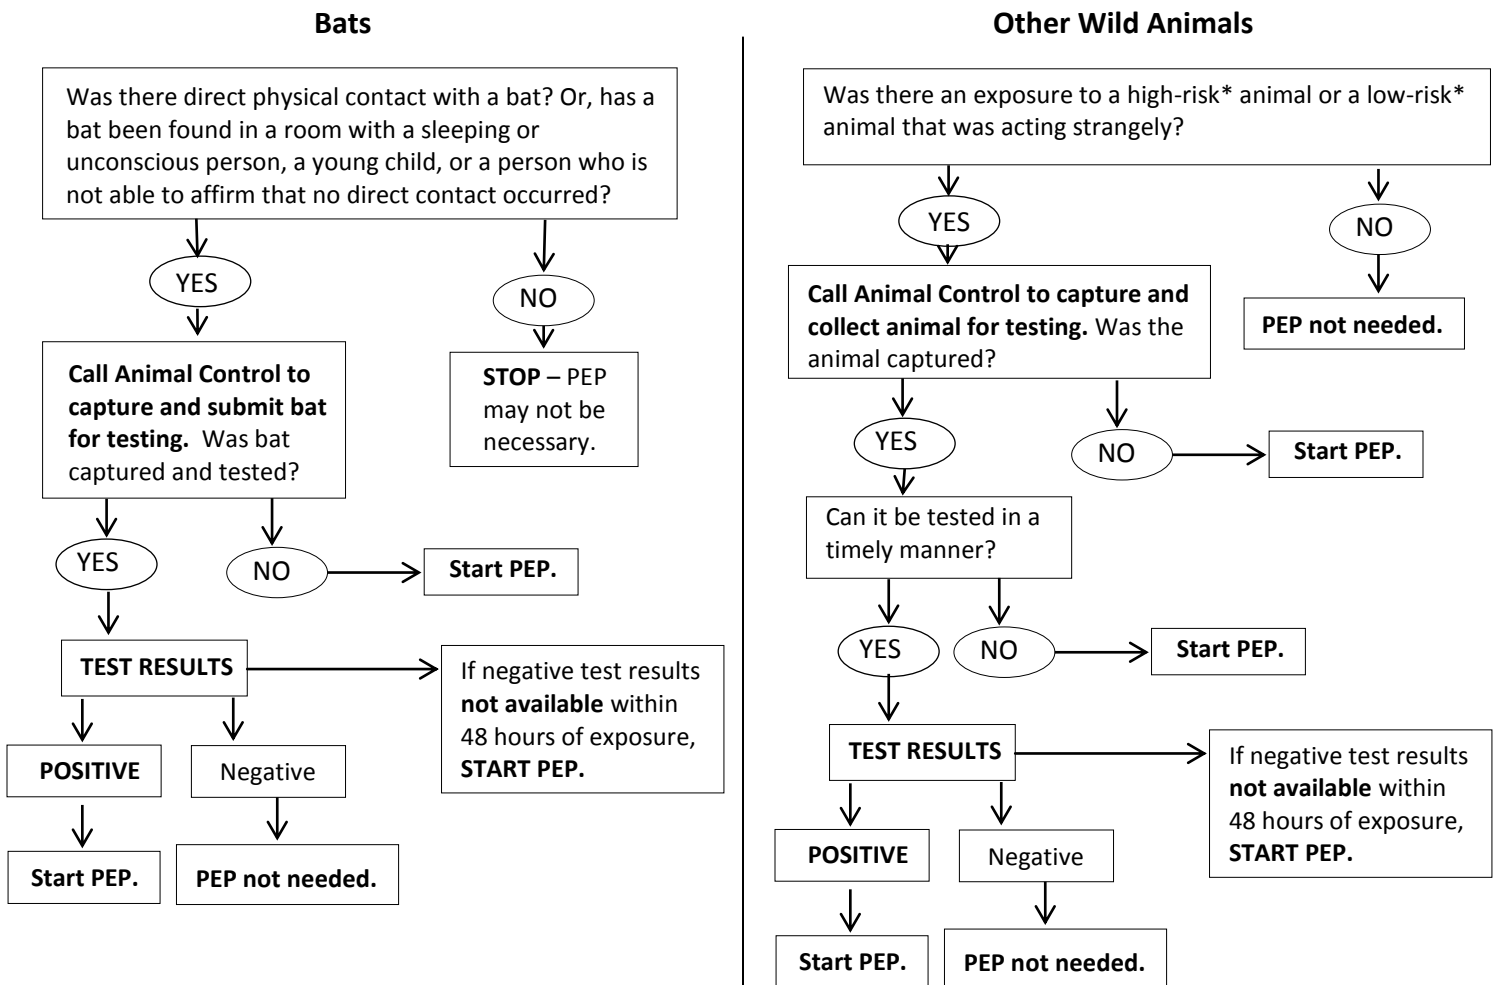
**Bats**

Was there direct physical contact with a bat? Or, has a bat been found in a room with a sleeping or unconscious person, a young child, or a person who is not able to affirm that no direct contact occurred?

YES

NO

**STOP** – PEP may not be necessary.

**Call Animal Control to capture and submit bat for testing.** Was bat captured and tested?

YES

NO

**Start PEP.**

**TEST RESULTS**

If negative test results **not available** within 48 hours of exposure, **START PEP.**

**POSITIVE**

Negative

**Start PEP.**

**PEP not needed.**

**Other Wild Animals**

Was there an exposure to a high-risk* animal or a low-risk* animal that was acting strangely?

YES

NO

**PEP not needed.**

**Call Animal Control to capture and collect animal for testing.** Was the animal captured?

YES

NO

**Start PEP.**

Can it be tested in a timely manner?

YES

NO

**Start PEP.**

**TEST RESULTS**

If negative test results **not available** within 48 hours of exposure, **START PEP.**

**POSITIVE**

Negative

**Start PEP.**

**PEP not needed.**